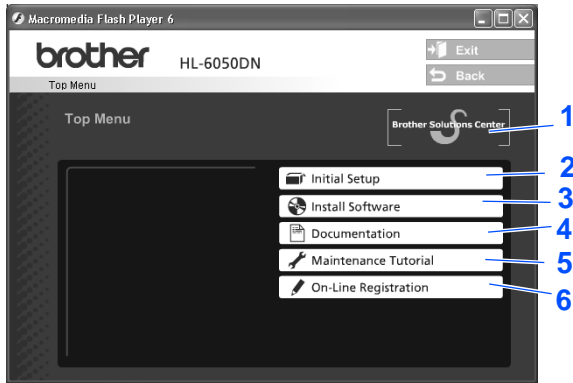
Macromedia Flash Player 6

brother HL-6050DN

Top Menu

Exit

Back

Top Menu

Brother Solutions Center

1

Initial Setup

2

Install Software

3

Documentation

4

Maintenance Tutorial

5

On-Line Registration

6